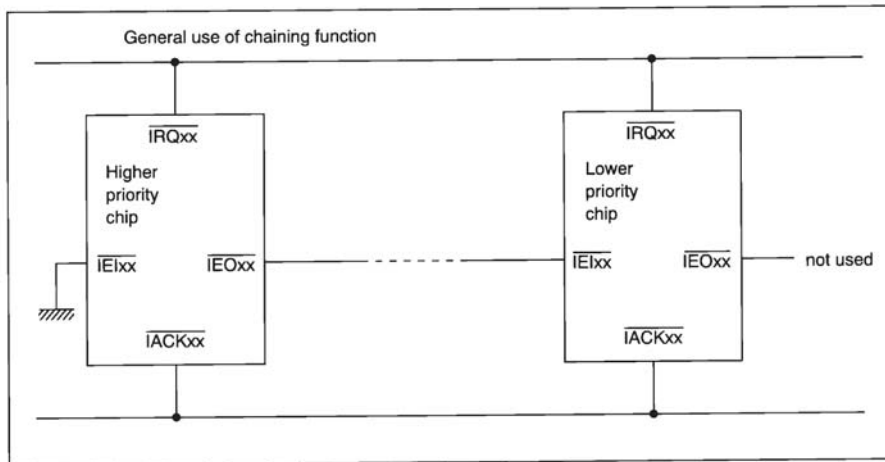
General use of chaining function

$\overline{IRQxx}$

Higher priority chip

$\overline{IEIxx}$

$\overline{IEOxx}$

$\overline{IACKxx}$

$\overline{IRQxx}$

Lower priority chip

$\overline{IEIxx}$

$\overline{IEOxx}$

not used

$\overline{IACKxx}$